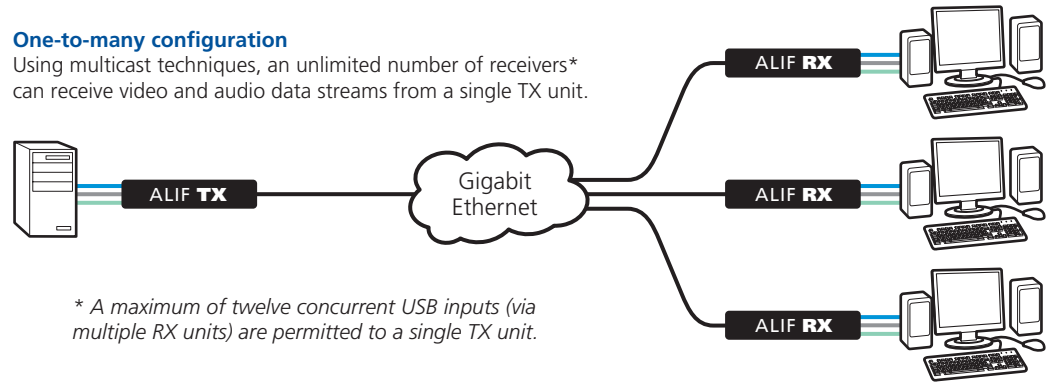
**One-to-many configuration**
Using multicast techniques, an unlimited number of receivers* can receive video and audio data streams from a single TX unit.

ALIF RX

ALIF TX

Gigabit Ethernet

ALIF RX

* A maximum of twelve concurrent USB inputs (via multiple RX units) are permitted to a single TX unit.

ALIF RX